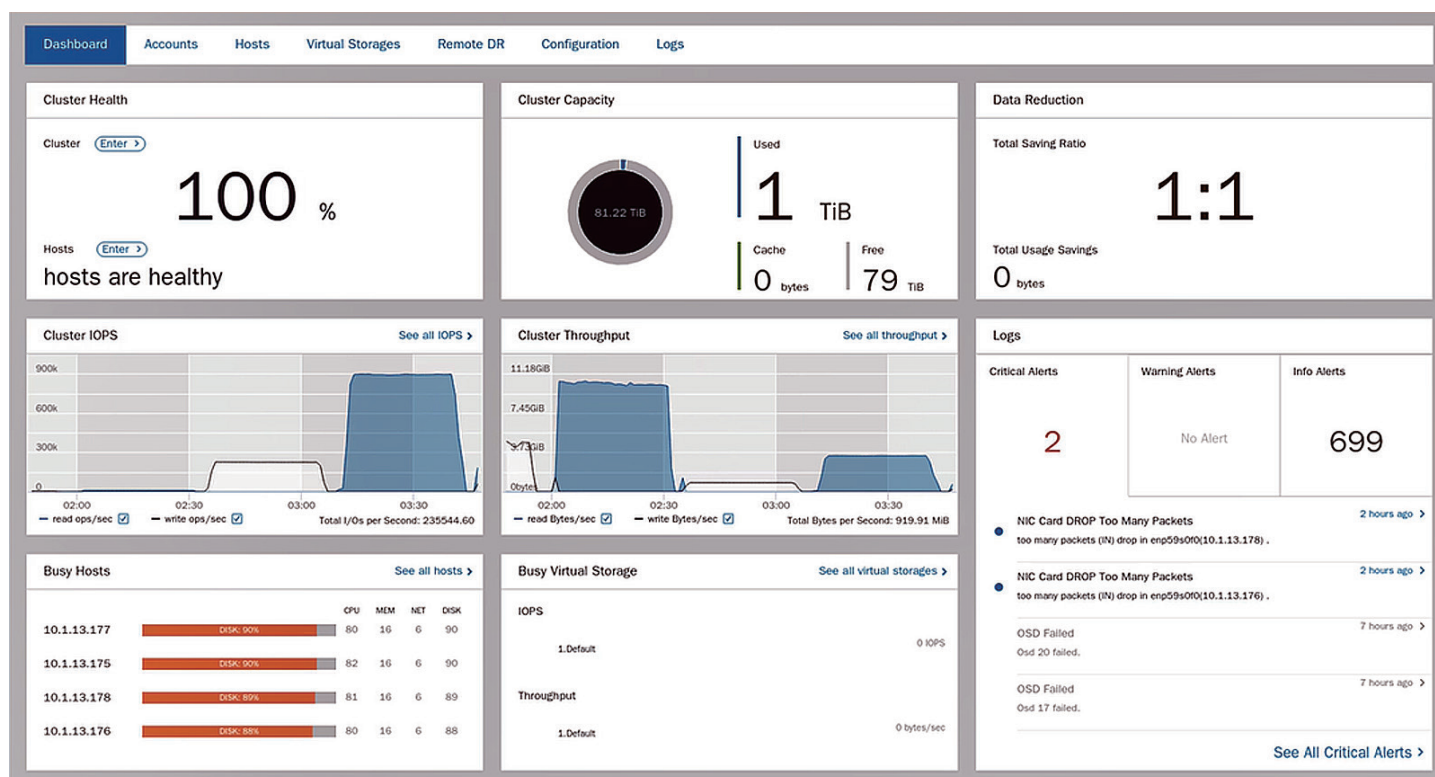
Dashboard Accounts Hosts Virtual Storages Remote DR Configuration Logs

Cluster Health

Cluster Enter >

100 %

Hosts Enter >

hosts are healthy

Cluster Capacity

81.22 TiB

Used

1 TiB

Cache

0 bytes

Free

79 TiB

Data Reduction

Total Saving Ratio

1:1

Total Usage Savings

0 bytes

Cluster IOPS

See all IOPS >

900k
600k
300k
0

02:00 02:30 03:00 03:30

read ops/sec write ops/sec Total I/Os per Second: 235544.60

Cluster Throughput

See all throughput >

11.18GiB
7.45GiB
3.73GiB
0bytes

02:00 02:30 03:00 03:30

read Bytes/sec write Bytes/sec Total Bytes per Second: 919.91 MiB

Logs

| Critical Alerts | Warning Alerts | Info Alerts |
|---|---|---|
| 2 | No Alert | 699 |

NIC Card DROP Too Many Packets
too many packets (IN) drop in enp59s0f0(10.1.13.178) .
2 hours ago >

NIC Card DROP Too Many Packets
too many packets (IN) drop in enp59s0f0(10.1.13.176) .
2 hours ago >

OSD Failed
Osd 20 failed.
7 hours ago >

OSD Failed
Osd 17 failed.
7 hours ago >

See All Critical Alerts >

Busy Hosts

See all hosts >

| | | CPU | MEM | NET | DISK |
|---|---|---|---|---|---|
| 10.1.13.177 | DISK: 90% | 80 | 16 | 6 | 90 |
| 10.1.13.175 | DISK: 90% | 82 | 16 | 6 | 90 |
| 10.1.13.178 | DISK: 89% | 81 | 16 | 6 | 89 |
| 10.1.13.176 | DISK: 88% | 80 | 16 | 6 | 88 |

Busy Virtual Storage

See all virtual storages >

IOPS

1.Default 0 IOPS

Throughput

1.Default 0 bytes/sec